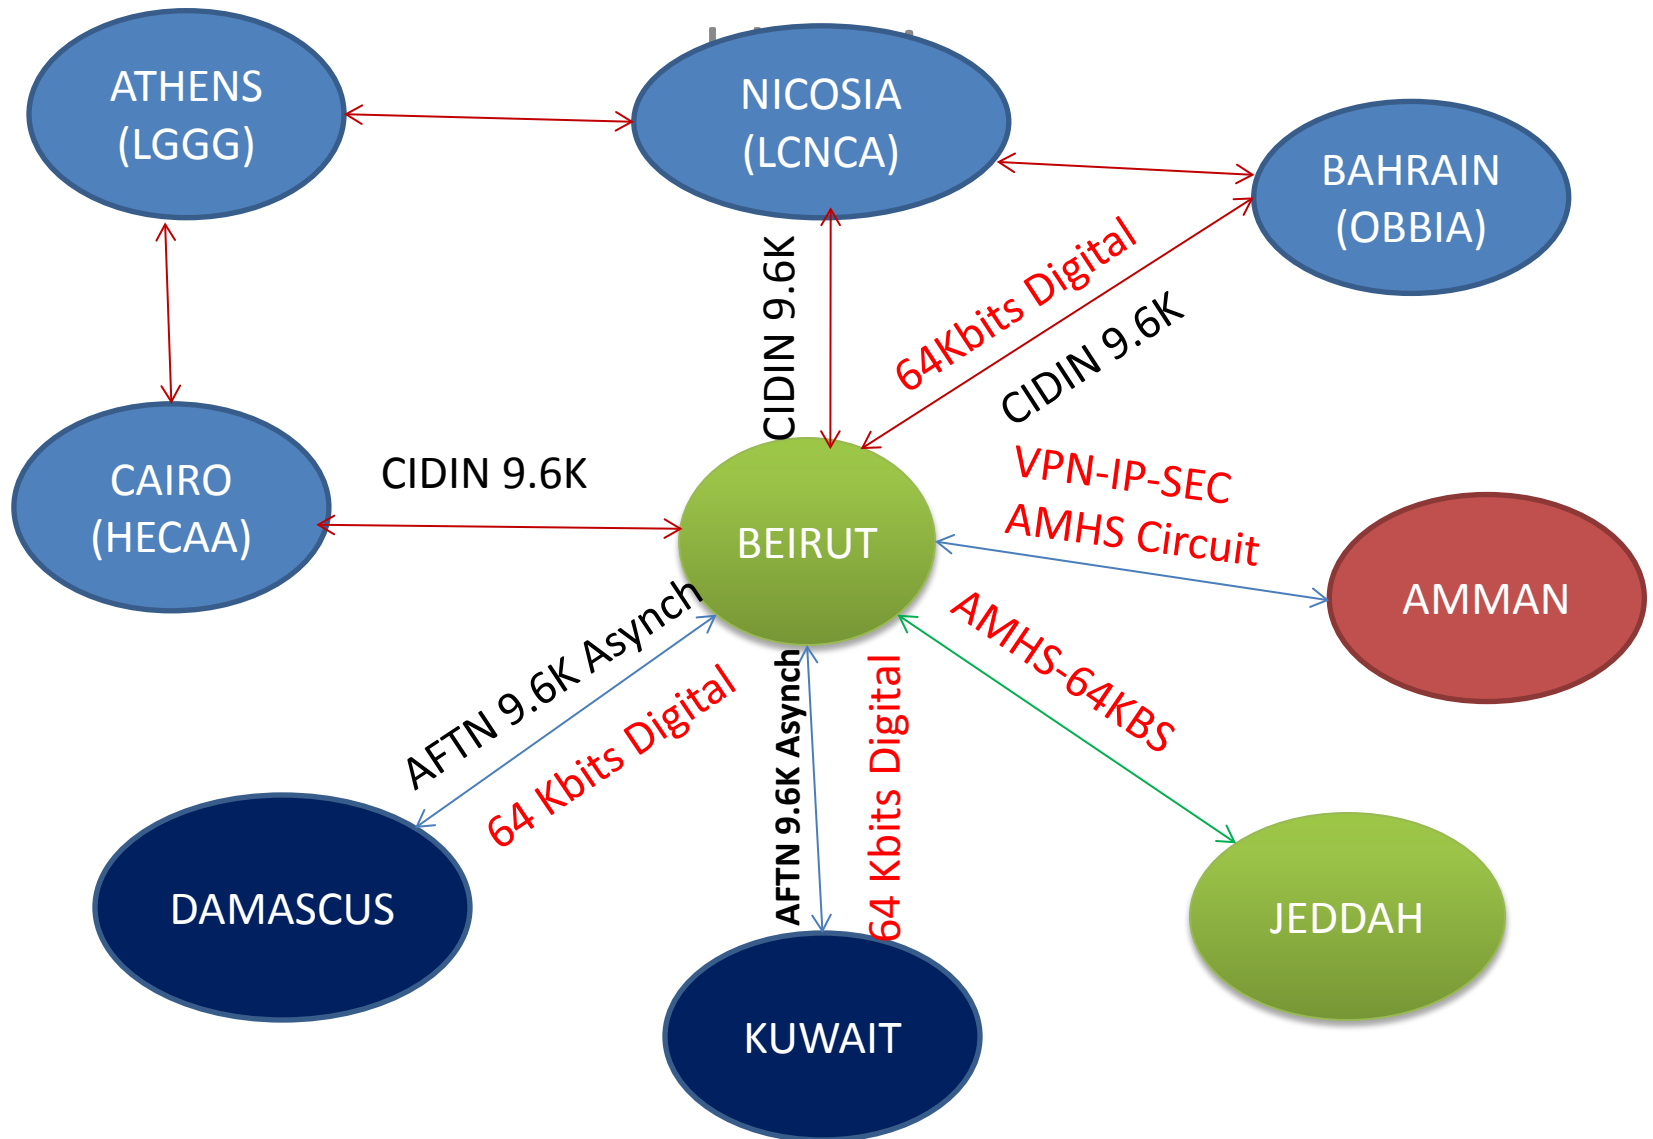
ATHENS (LGGG)

NICOSIA (LCNCA)

BAHRAIN (OBBIA)

CIDIN 9.6K

64Kbits Digital

CIDIN 9.6K

CAIRO (HECAA)

CIDIN 9.6K

BEIRUT

VPN-IP-SEC
AMHS Circuit

AMMAN

AFTN 9.6K Asynch

64 Kbits Digital

AFTN 9.6K Asynch

64 Kbits Digital

AMHS-64KBS

DAMASCUS

JEDDAH

KUWAIT